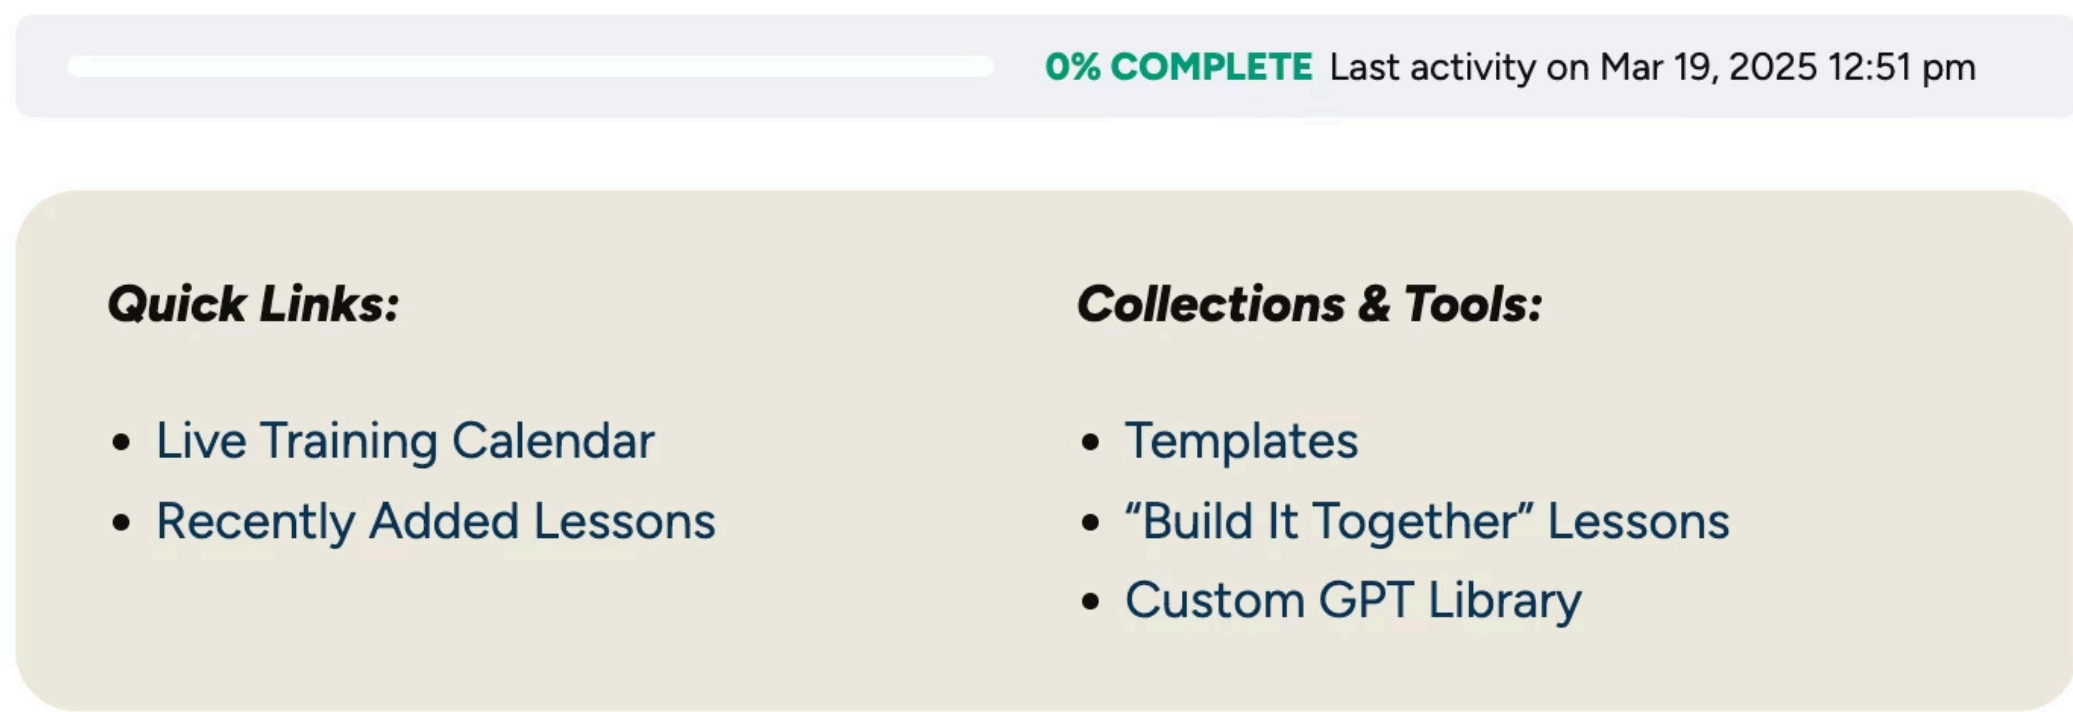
0% COMPLETE Last activity on Mar 19, 2025 12:51 pm

Quick Links:

- Live Training Calendar
- Recently Added Lessons

Collections & Tools:

- Templates
- “Build It Together” Lessons
- Custom GPT Library